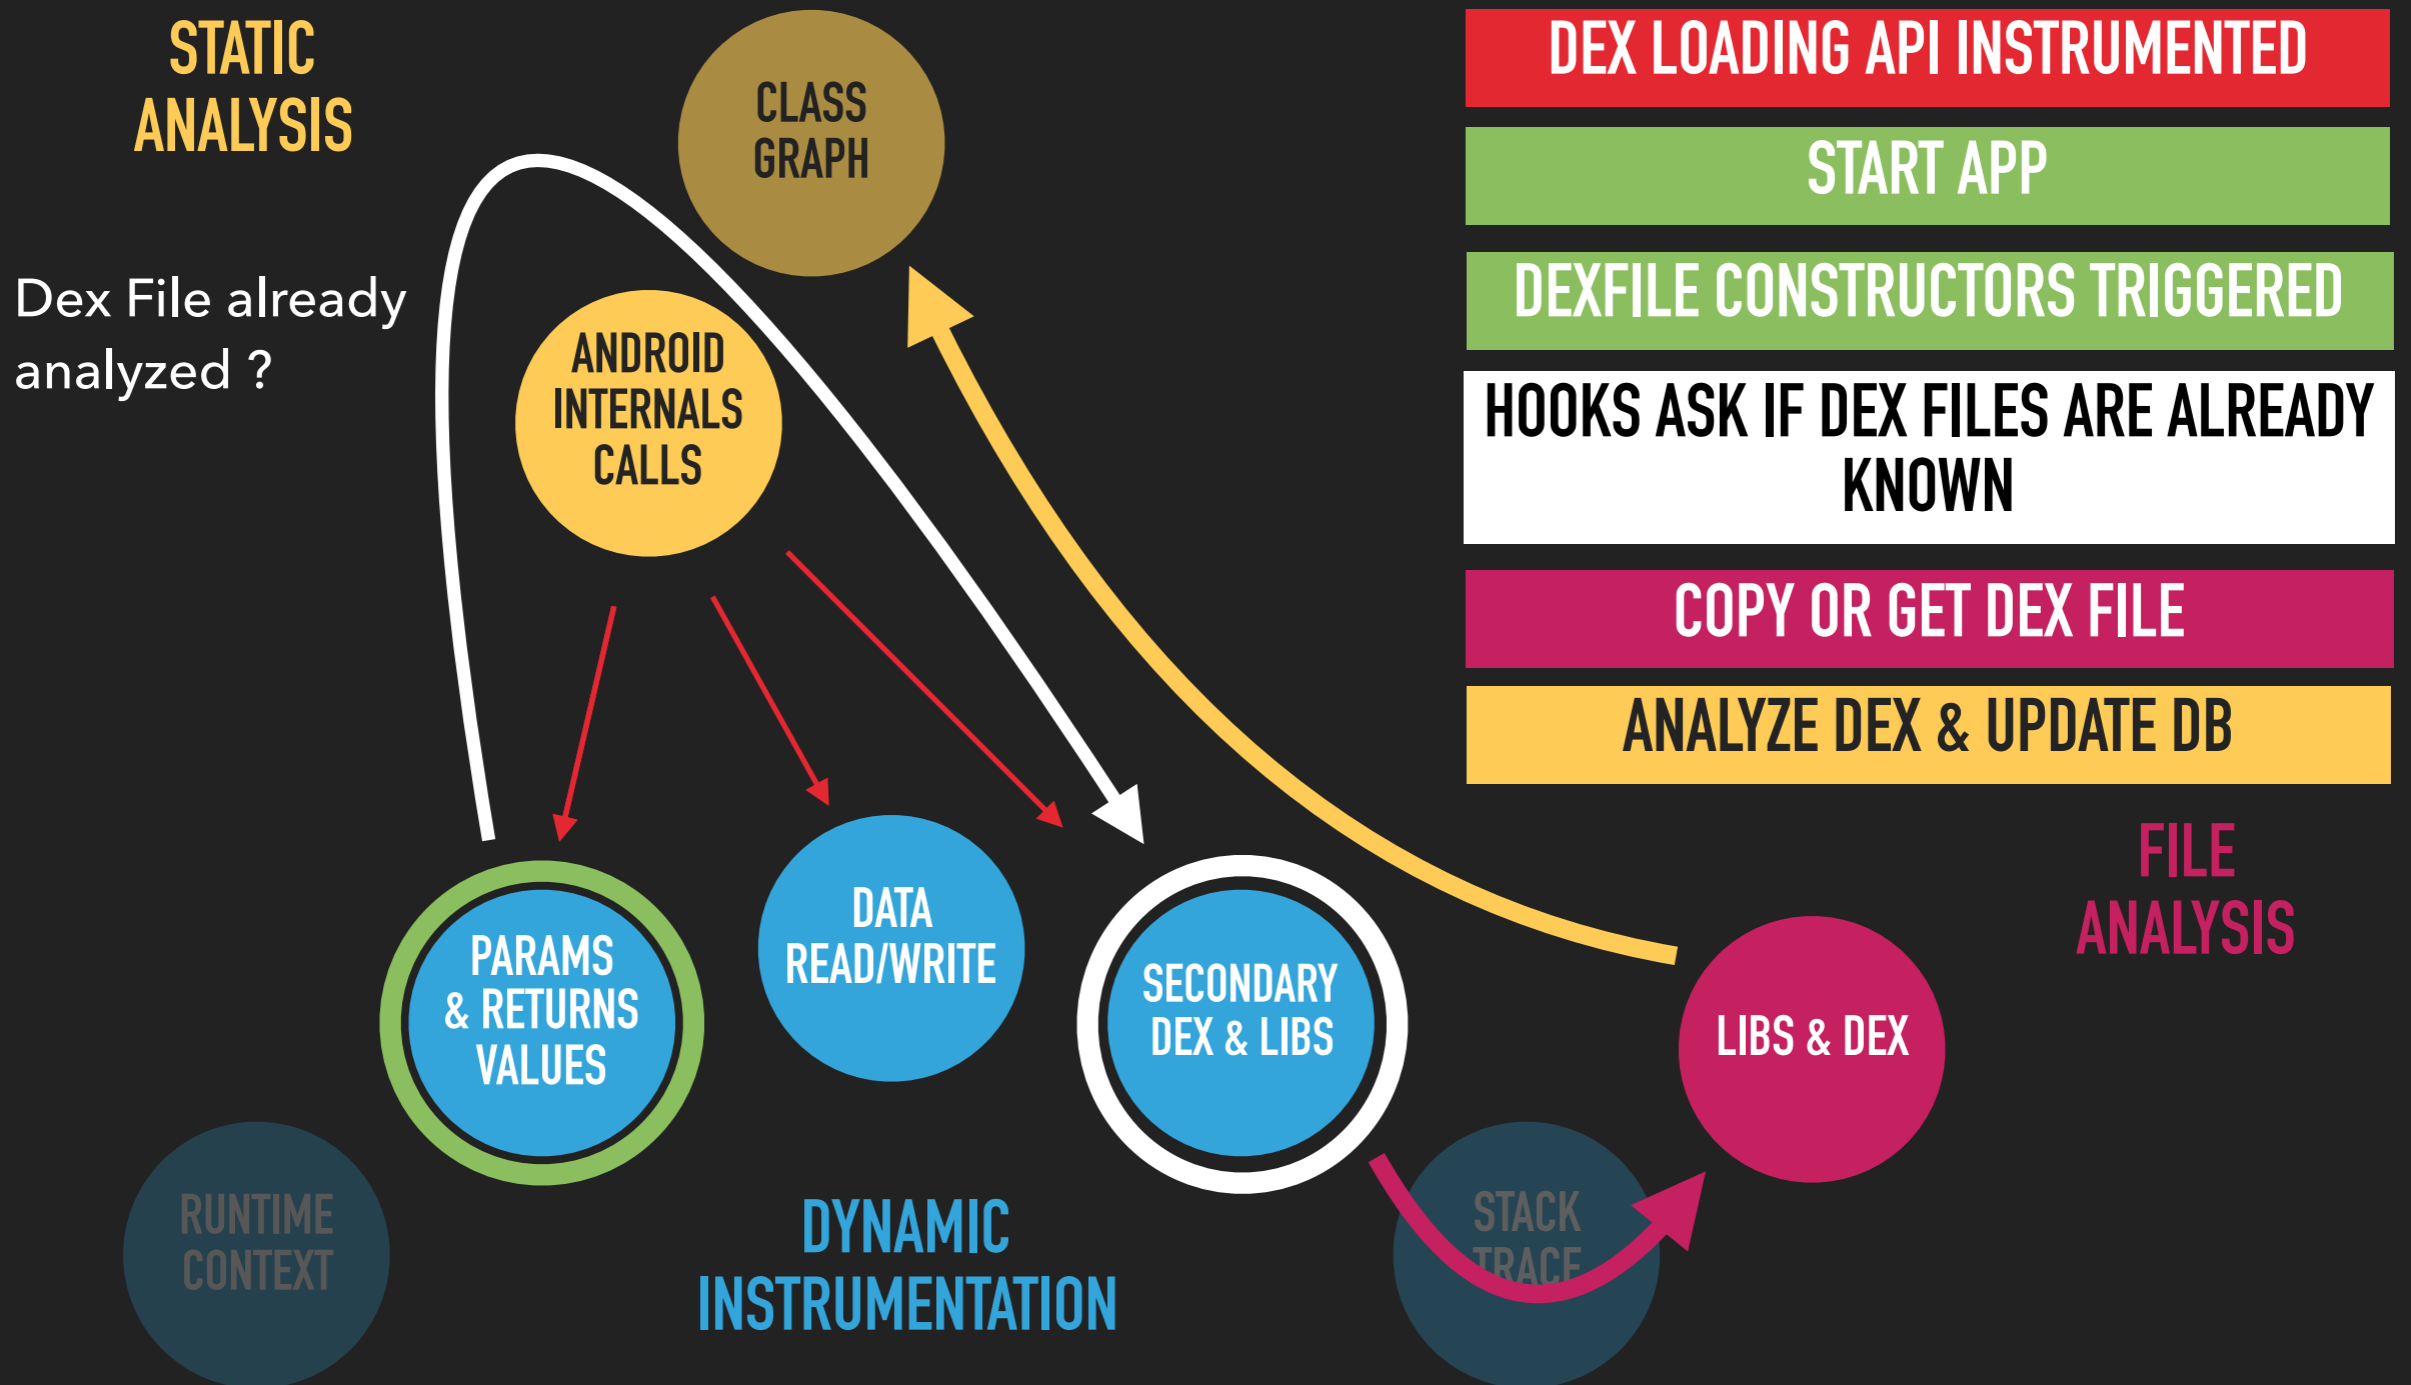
STATIC ANALYSIS

CLASS GRAPH

Dex File already analyzed ?

ANDROID INTERNALS CALLS

DEX LOADING API INSTRUMENTED

START APP

DEXFILE CONSTRUCTORS TRIGGERED

HOOKS ASK IF DEX FILES ARE ALREADY KNOWN

COPY OR GET DEX FILE

ANALYZE DEX & UPDATE DB

FILE ANALYSIS

PARAMS & RETURNS VALUES

DATA READ/WRITE

SECONDARY DEX & LIBS

LIBS & DEX

RUNTIME CONTEXT

DYNAMIC INSTRUMENTATION

STACK TRACE